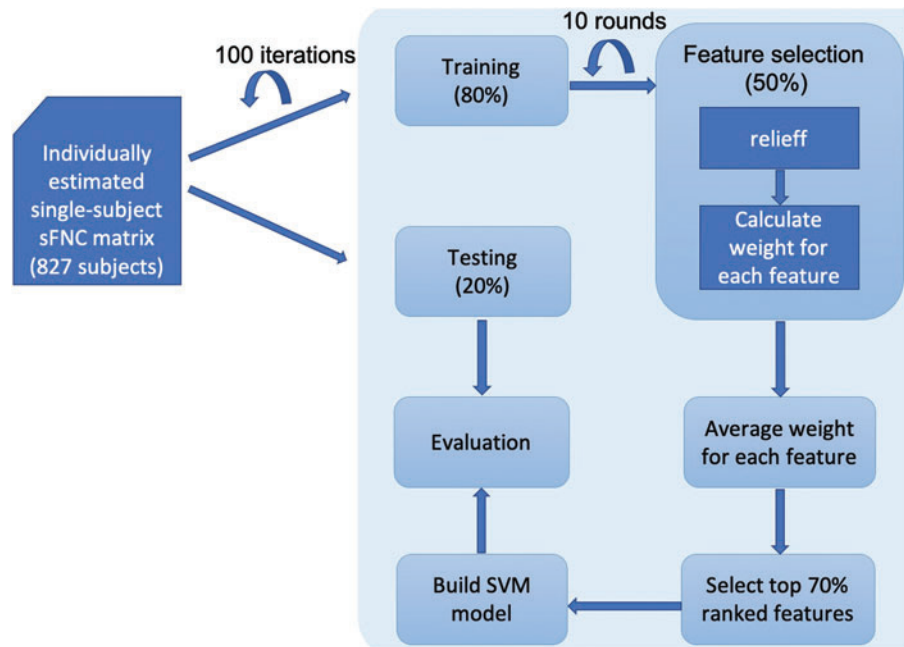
100 iterations

10 rounds

Individually estimated single-subject sFNC matrix (827 subjects)

Training (80%)

Feature selection (50%)

relieff

Calculate weight for each feature

Testing (20%)

Evaluation

Average weight for each feature

Build SVM model

Select top 70% ranked features